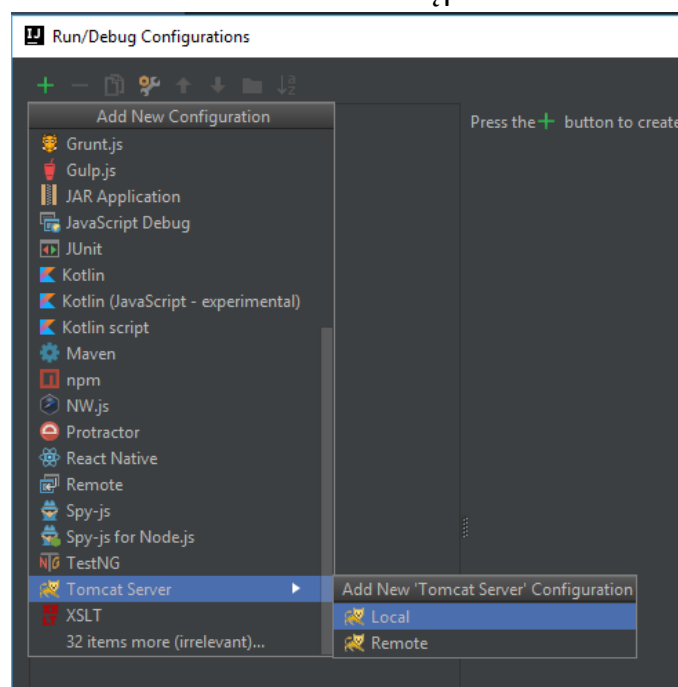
Run/Debug Configurations

Add New Configuration

Grunt.js
Gulp.js
JAR Application
JavaScript Debug
JUnit
Kotlin
Kotlin (JavaScript - experimental)
Kotlin script
Maven
npm
NW.js
Protractor
React Native
Remote
Spy-js
Spy-js for Node.js
TestNG
Tomcat Server
XSLT
32 items more (irrelevant)...

Press the + button to create

Add New 'Tomcat Server' Configuration
Local
Remote